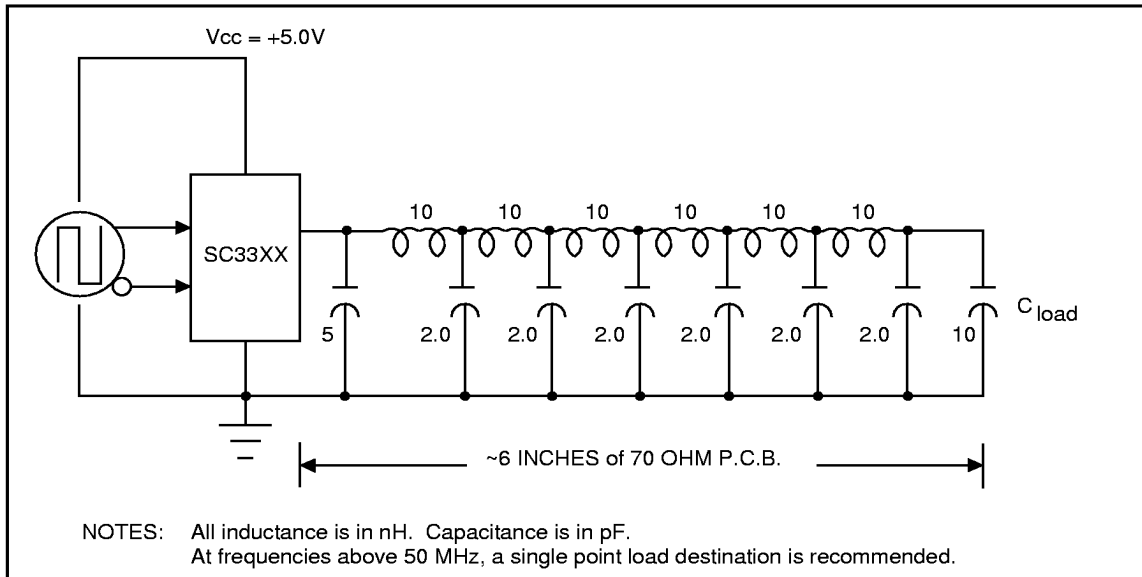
Vcc = +5.0V

SC33XX

10 10 10 10 10 10

5 2.0 2.0 2.0 2.0 2.0 2.0 10 $C_{load}$

~6 INCHES of 70 OHM P.C.B.

NOTES: All inductance is in nH. Capacitance is in pF.
At frequencies above 50 MHz, a single point load destination is recommended.